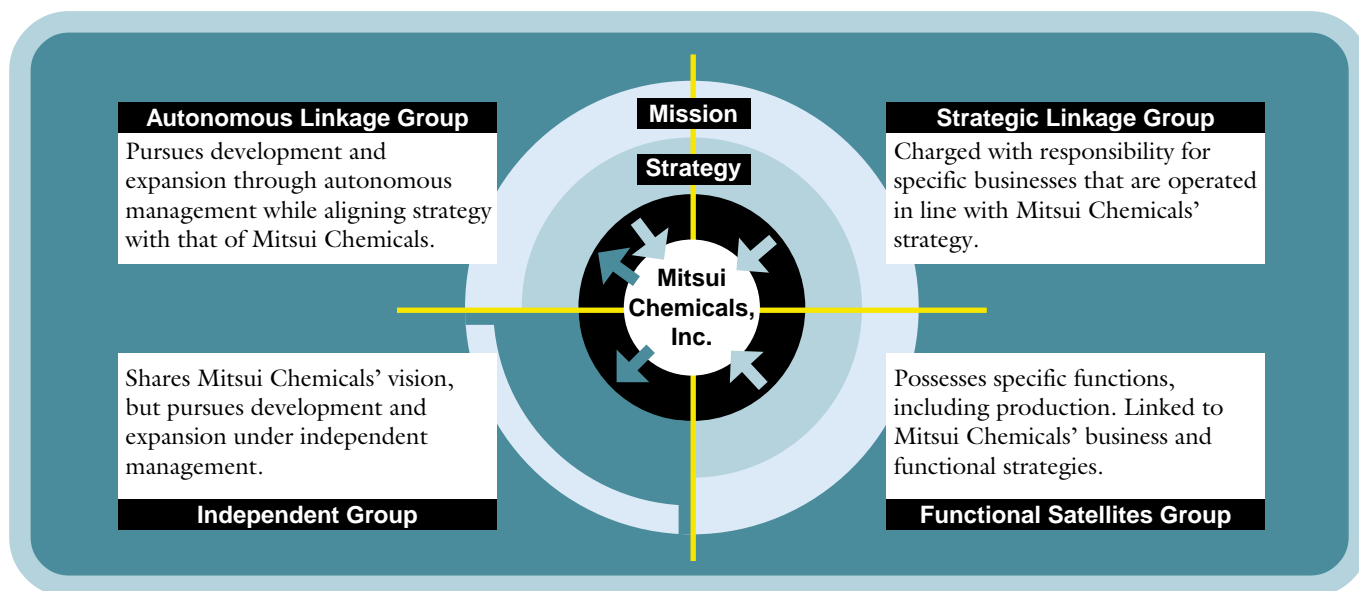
Autonomous Linkage Group

Pursues development and expansion through autonomous management while aligning strategy with that of Mitsui Chemicals.

Mission

Strategy

Strategic Linkage Group

Charged with responsibility for specific businesses that are operated in line with Mitsui Chemicals' strategy.

Mitsui Chemicals, Inc.

Shares Mitsui Chemicals' vision, but pursues development and expansion under independent management.

Independent Group

Possesses specific functions, including production. Linked to Mitsui Chemicals' business and functional strategies.

Functional Satellites Group